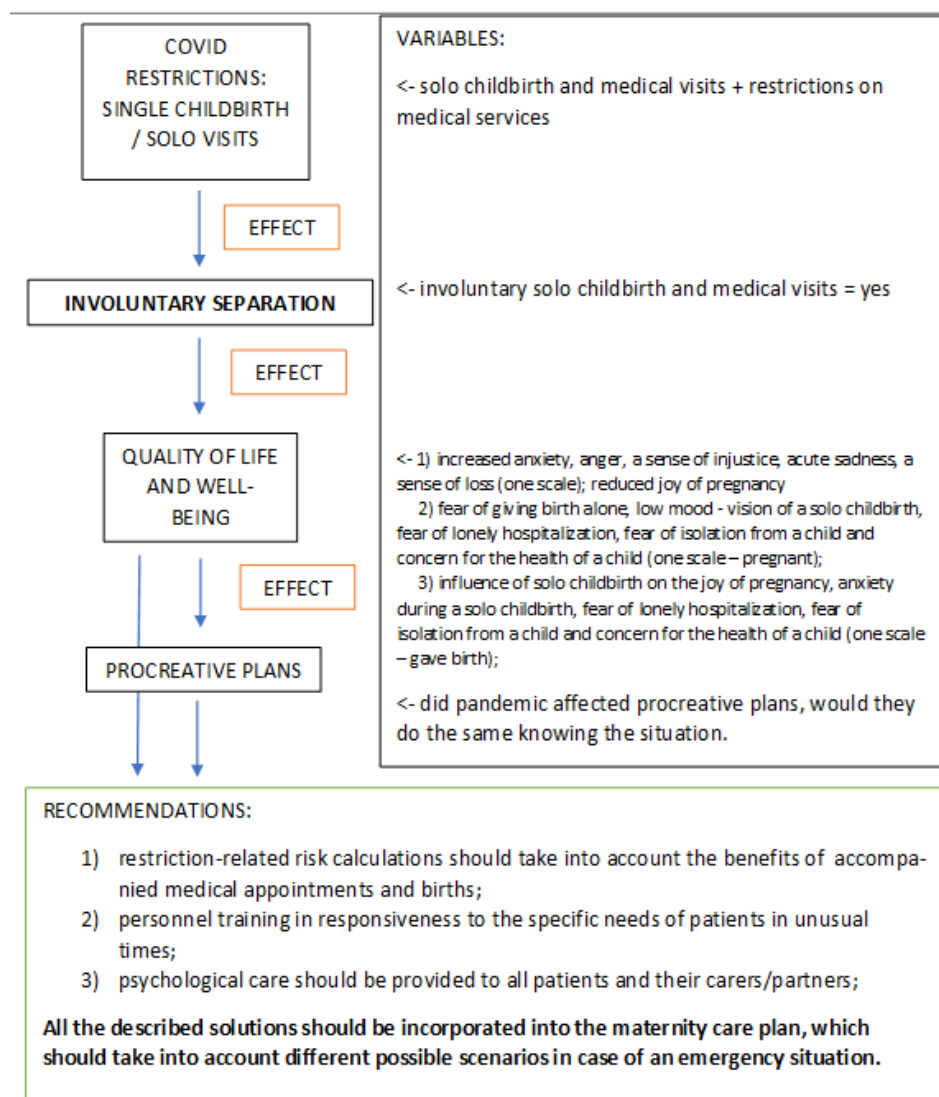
COVID RESTRICTIONS: SINGLE CHILDBIRTH / SOLO VISITS

EFFECT

INVOLUNTARY SEPARATION

EFFECT

QUALITY OF LIFE AND WELL-BEING

EFFECT

PROCREATIVE PLANS

VARIABLES:

<- solo childbirth and medical visits + restrictions on medical services

<- involuntary solo childbirth and medical visits = yes

<- 1) increased anxiety, anger, a sense of injustice, acute sadness, a sense of loss (one scale); reduced joy of pregnancy

2) fear of giving birth alone, low mood - vision of a solo childbirth, fear of lonely hospitalization, fear of isolation from a child and concern for the health of a child (one scale – pregnant);

3) influence of solo childbirth on the joy of pregnancy, anxiety during a solo childbirth, fear of lonely hospitalization, fear of isolation from a child and concern for the health of a child (one scale – gave birth);

<- did pandemic affected procreative plans, would they do the same knowing the situation.

RECOMMENDATIONS:

1) restriction-related risk calculations should take into account the benefits of accompanied medical appointments and births;
2) personnel training in responsiveness to the specific needs of patients in unusual times;
3) psychological care should be provided to all patients and their carers/partners;

All the described solutions should be incorporated into the maternity care plan, which should take into account different possible scenarios in case of an emergency situation.